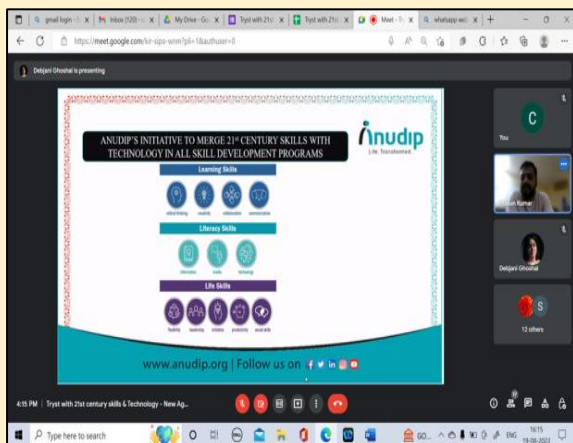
gmail login | Inbox (120) | My Drive - Go | Tryst with 21s | Tryst with 21s | Meet - Tr | whatsapp web

https://meet.google.com/kir-sips-wnm?pli=1&authuser=0

Debjani Ghoshal is presenting

ANUDIP'S INITIATIVE TO MERGE 21st CENTURY SKILLS WITH TECHNOLOGY IN ALL SKILL DEVELOPMENT PROGRAMS

anudip
Life, Transformed

Learning Skills

critical thinking | creativity | collaboration | communication

Literacy Skills

information | media | technology

Life Skills

flexibility | leadership | initiative | productivity | social skills

www.anudip.org | Follow us on

You

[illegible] Kumar

Debjani Ghoshal

12 others

4:15 PM | Tryst with 21st century skills & Technology - New Ag...

Type here to search

ENG 16:15 19-08-2022